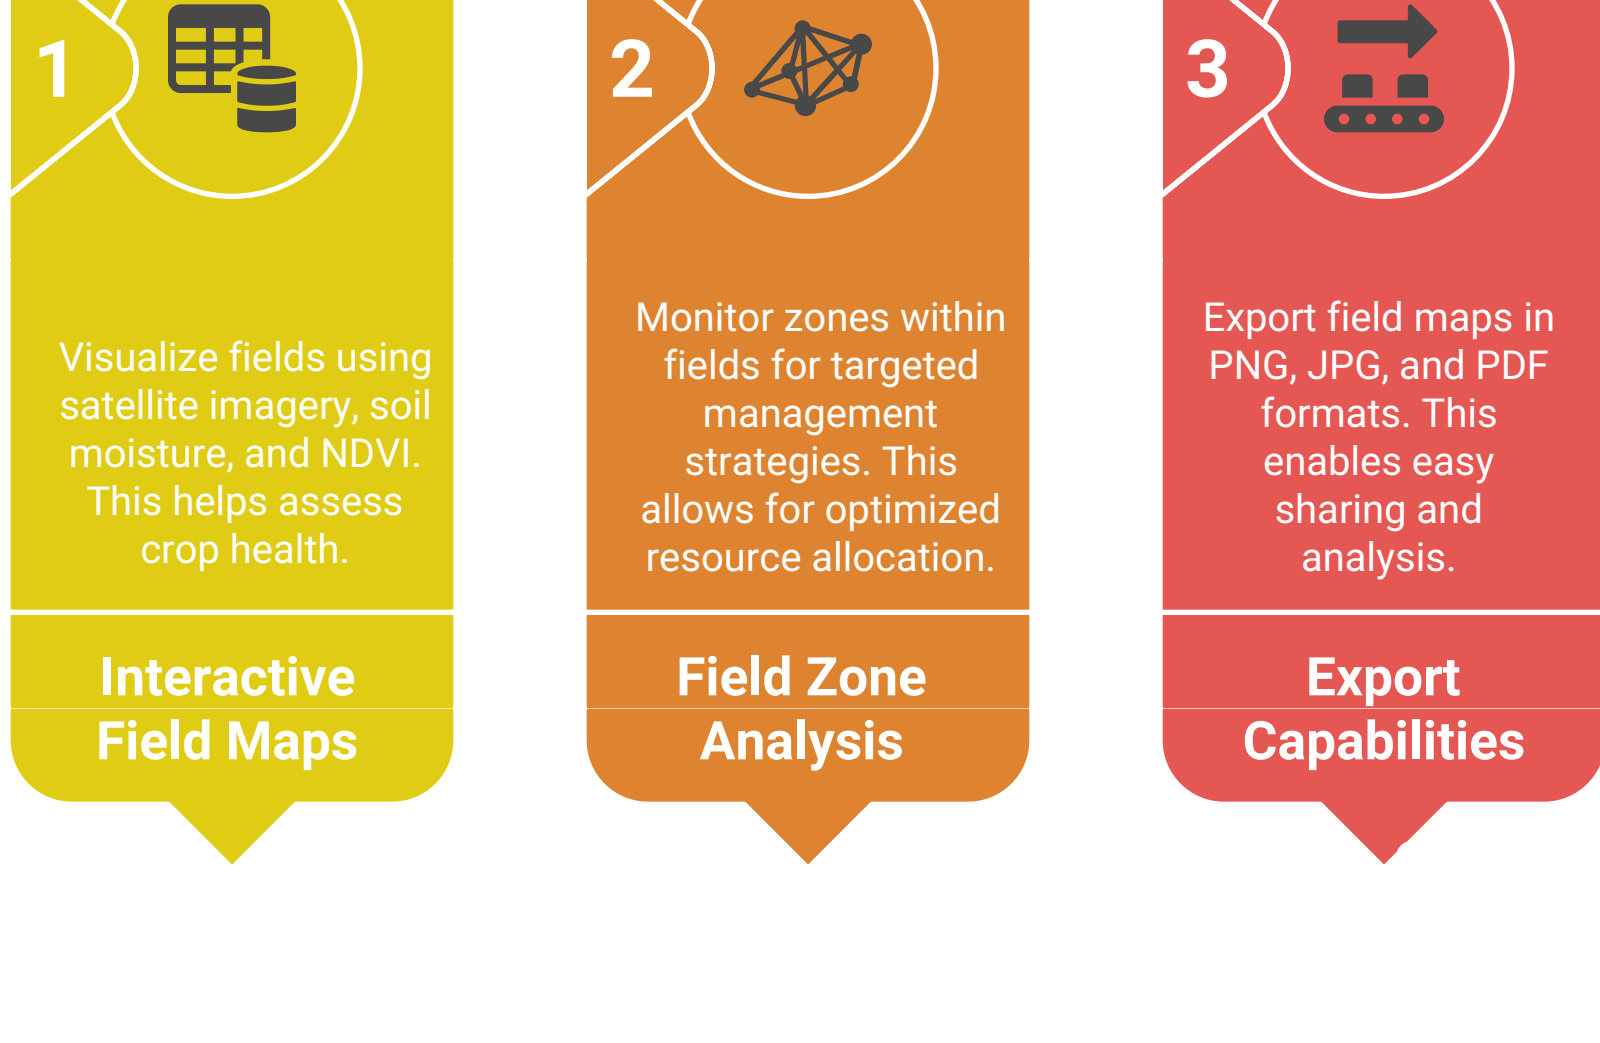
1

Visualize fields using satellite imagery, soil moisture, and NDVI. This helps assess crop health.

Interactive Field Maps

2

Monitor zones within fields for targeted management strategies. This allows for optimized resource allocation.

Field Zone Analysis

3

Export field maps in PNG, JPG, and PDF formats. This enables easy sharing and analysis.

Export Capabilities